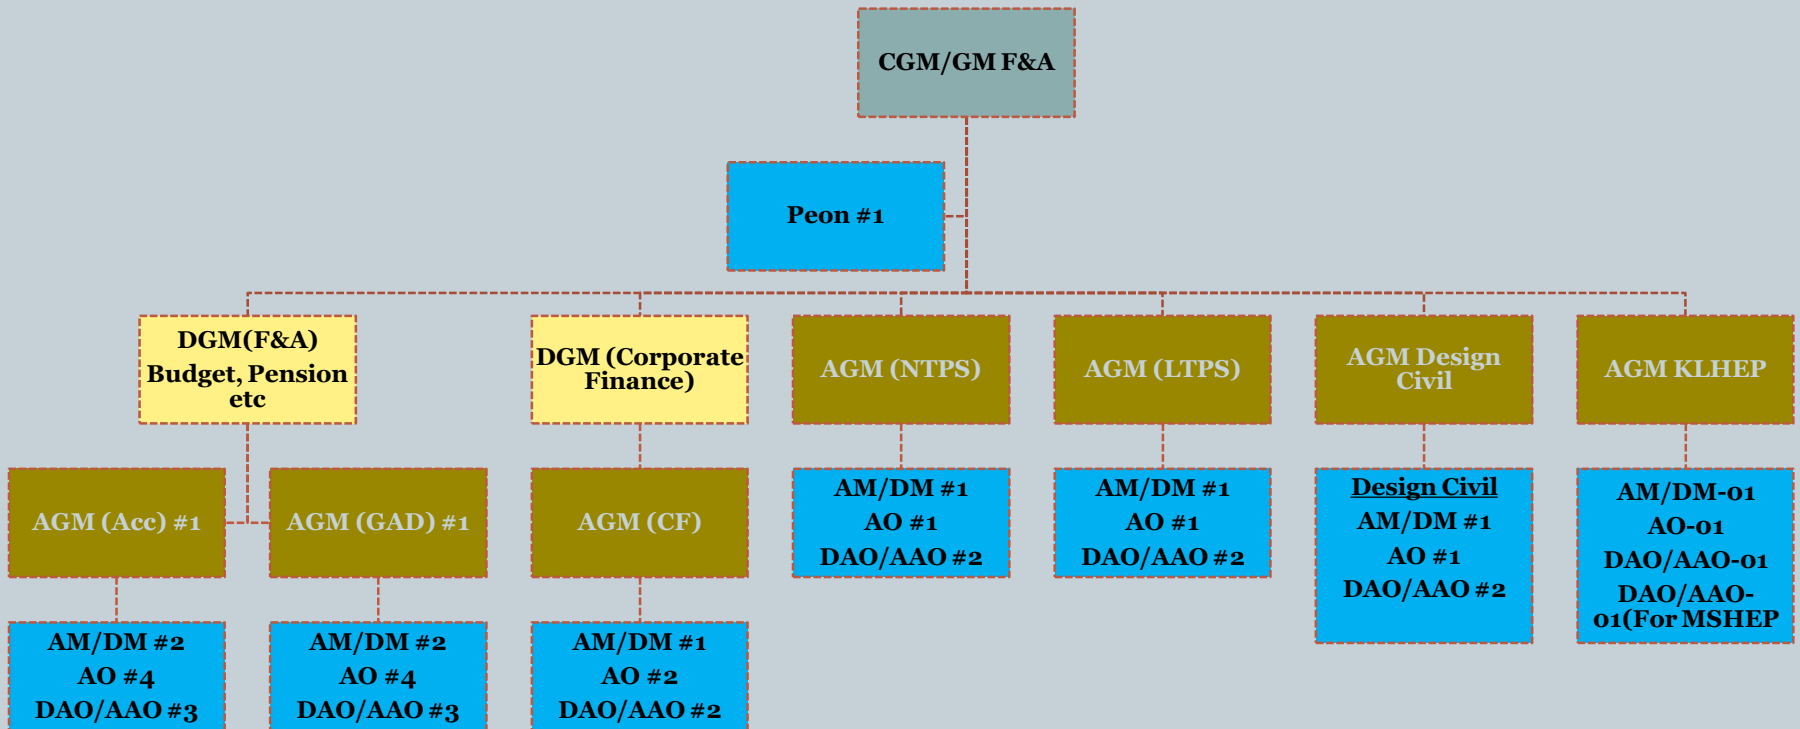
CGM/GM F&A

Peon #1

DGM(F&A) Budget, Pension etc

DGM (Corporate Finance)

AGM (NTPS)

AGM (LTPS)

AGM Design Civil

AGM KLHEP

AGM (Acc) #1

AGM (GAD) #1

AGM (CF)

AM/DM #1
AO #1
DAO/AAO #2

AM/DM #1
AO #1
DAO/AAO #2

Design Civil
AM/DM #1
AO #1
DAO/AAO #2

AM/DM-01
AO-01
DAO/AAO-01
DAO/AAO-01(For MSHEP

AM/DM #2
AO #4
DAO/AAO #3

AM/DM #2
AO #4
DAO/AAO #3

AM/DM #1
AO #2
DAO/AAO #2